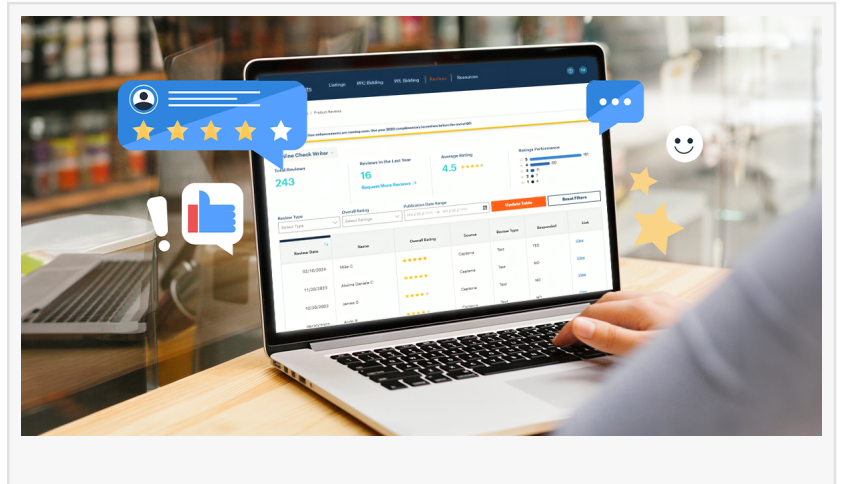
Listings PPC Bidding WL Bidding Reviews Resources

Product Reviews

Online Check Writer

Total Reviews
243

Reviews in the Last Year
16
Request More Reviews

Average Rating
4.5

Ratings Performance
5
4
3
2
1

Review Type
Select Type

Overall Rating
Select Ratings

Publication Date Range

Update Table

Reset Filters

| Review Date | Name | Overall Rating | Source | Review Type | Responded | Link |
|---|---|---|---|---|---|---|
| 02/16/2024 | Mike C. | ★★★★★ | Capterra | Text | YES | View |
| 11/20/2023 | Alonna Daniele C. | ★★★★★ | Capterra | Text | NO | View |
| 10/30/2023 | James V. | ★★★★ | Capterra | Text | NO | View |
| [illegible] | Amir B. | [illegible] | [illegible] | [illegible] | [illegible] | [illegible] |